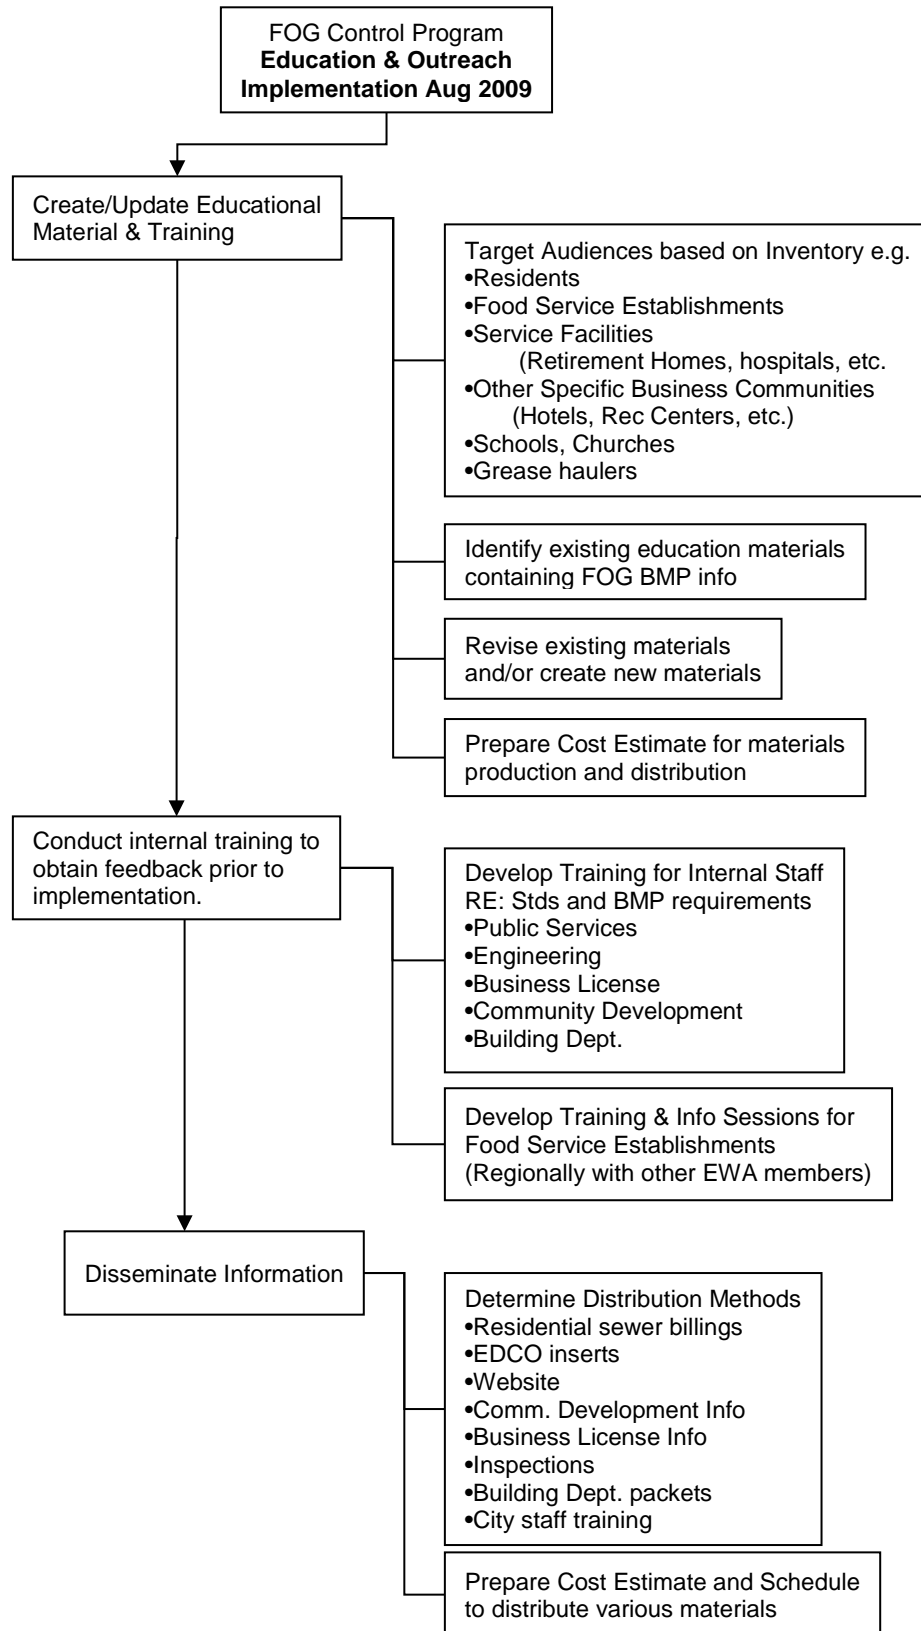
FOG Control Program
**Education & Outreach Implementation Aug 2009**

Create/Update Educational Material & Training

Target Audiences based on Inventory e.g.
•Residents
•Food Service Establishments
•Service Facilities
(Retirement Homes, hospitals, etc.
•Other Specific Business Communities
(Hotels, Rec Centers, etc.)
•Schools, Churches
•Grease haulers

Identify existing education materials containing FOG BMP info

Revise existing materials and/or create new materials

Prepare Cost Estimate for materials production and distribution

Conduct internal training to obtain feedback prior to implementation.

Develop Training for Internal Staff RE: Stds and BMP requirements
•Public Services
•Engineering
•Business License
•Community Development
•Building Dept.

Develop Training & Info Sessions for Food Service Establishments (Regionally with other EWA members)

Disseminate Information

Determine Distribution Methods
•Residential sewer billings
•EDCO inserts
•Website
•Comm. Development Info
•Business License Info
•Inspections
•Building Dept. packets
•City staff training

Prepare Cost Estimate and Schedule to distribute various materials